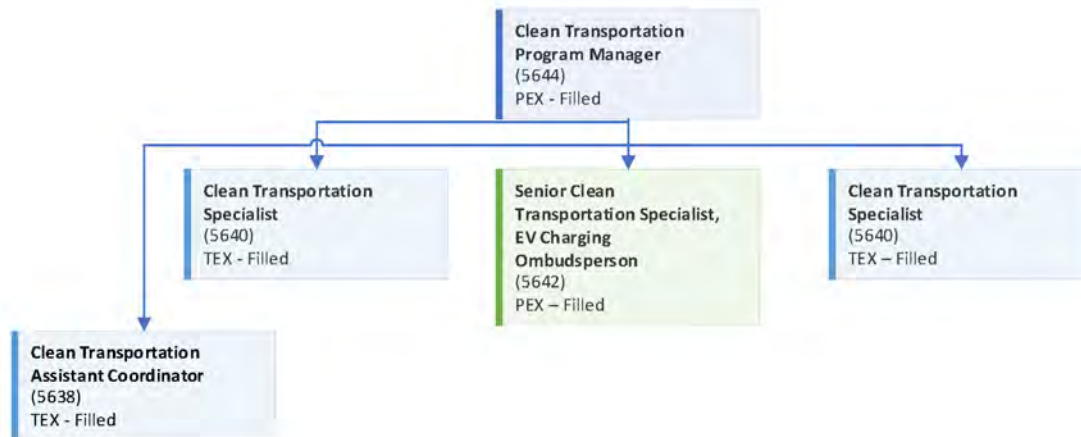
Clean Transportation Program Manager
(5644)
PEX - Filled

Clean Transportation Specialist
(5640)
TEX - Filled

Senior Clean Transportation Specialist, EV Charging Ombudsperson
(5642)
PEX – Filled

Clean Transportation Specialist
(5640)
TEX – Filled

Clean Transportation Assistant Coordinator
(5638)
TEX - Filled